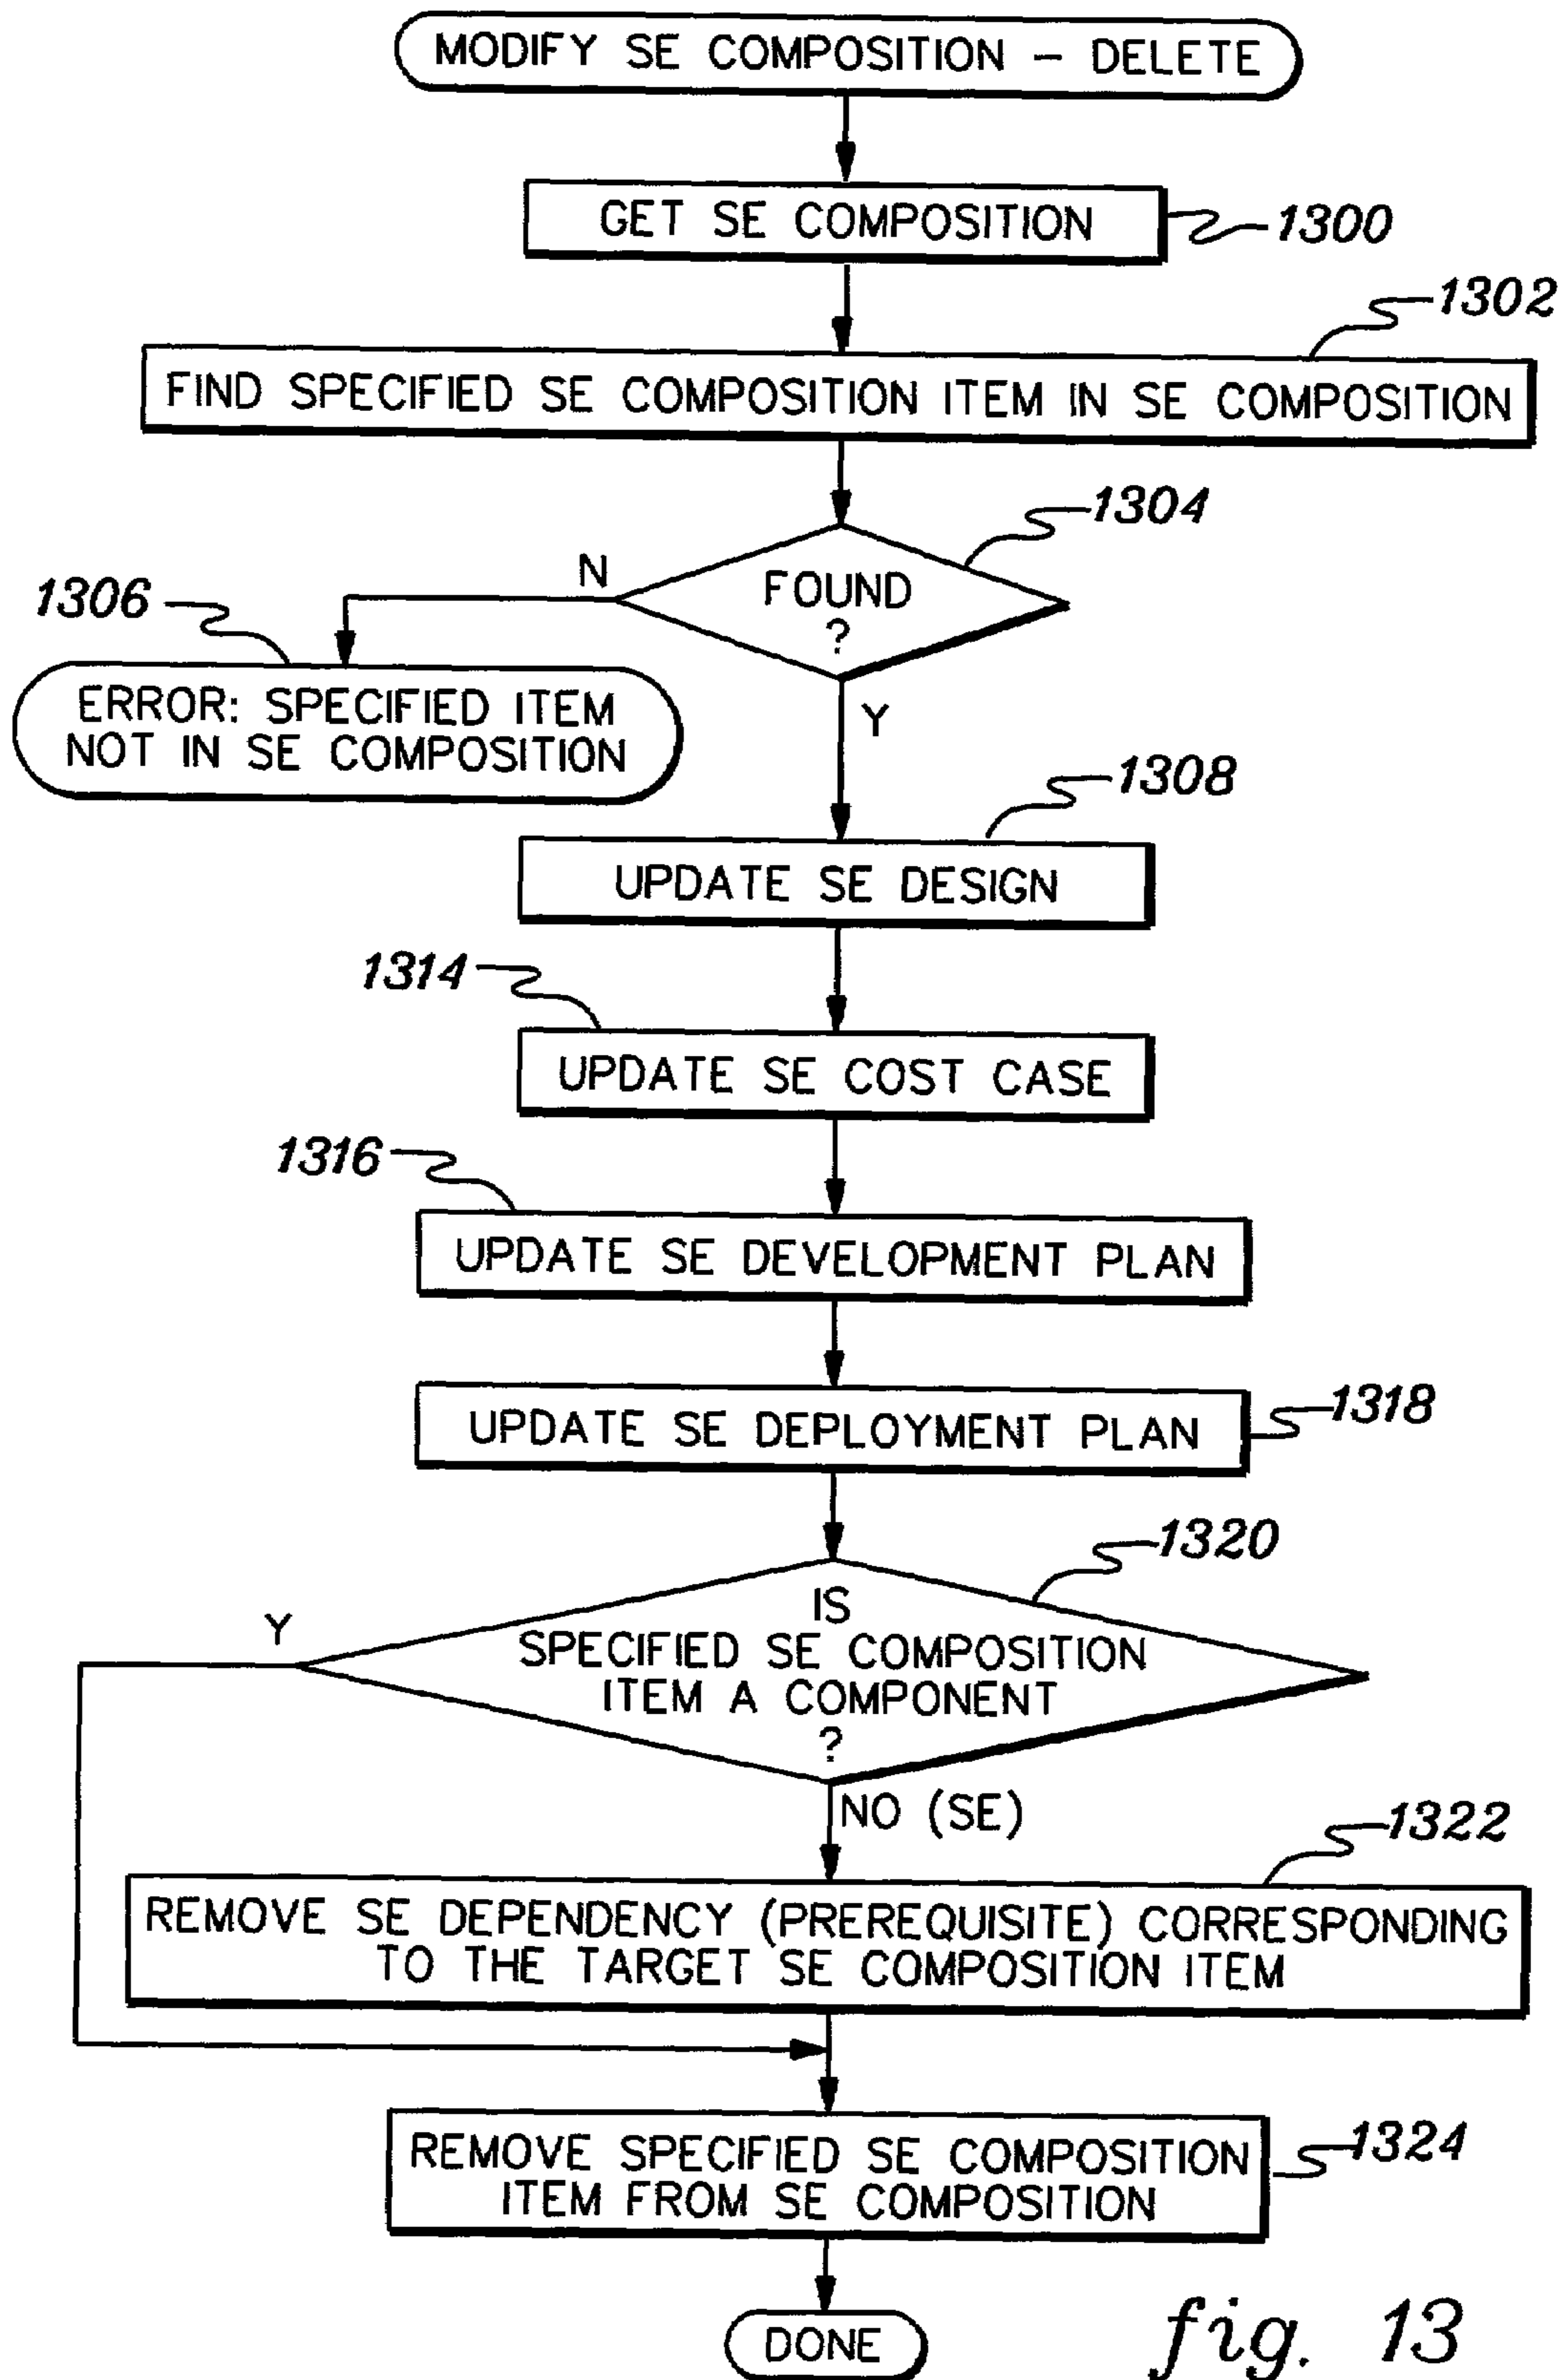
MODIFY SE COMPOSITION – DELETE

GET SE COMPOSITION

1300

1302

FIND SPECIFIED SE COMPOSITION ITEM IN SE COMPOSITION

1304

FOUND ?

N

1306

ERROR: SPECIFIED ITEM NOT IN SE COMPOSITION

Y

1308

UPDATE SE DESIGN

1314

UPDATE SE COST CASE

1316

UPDATE SE DEVELOPMENT PLAN

UPDATE SE DEPLOYMENT PLAN

1318

1320

IS SPECIFIED SE COMPOSITION ITEM A COMPONENT ?

Y

NO (SE)

1322

REMOVE SE DEPENDENCY (PREREQUISITE) CORRESPONDING TO THE TARGET SE COMPOSITION ITEM

REMOVE SPECIFIED SE COMPOSITION ITEM FROM SE COMPOSITION

1324

DONE

fig. 13